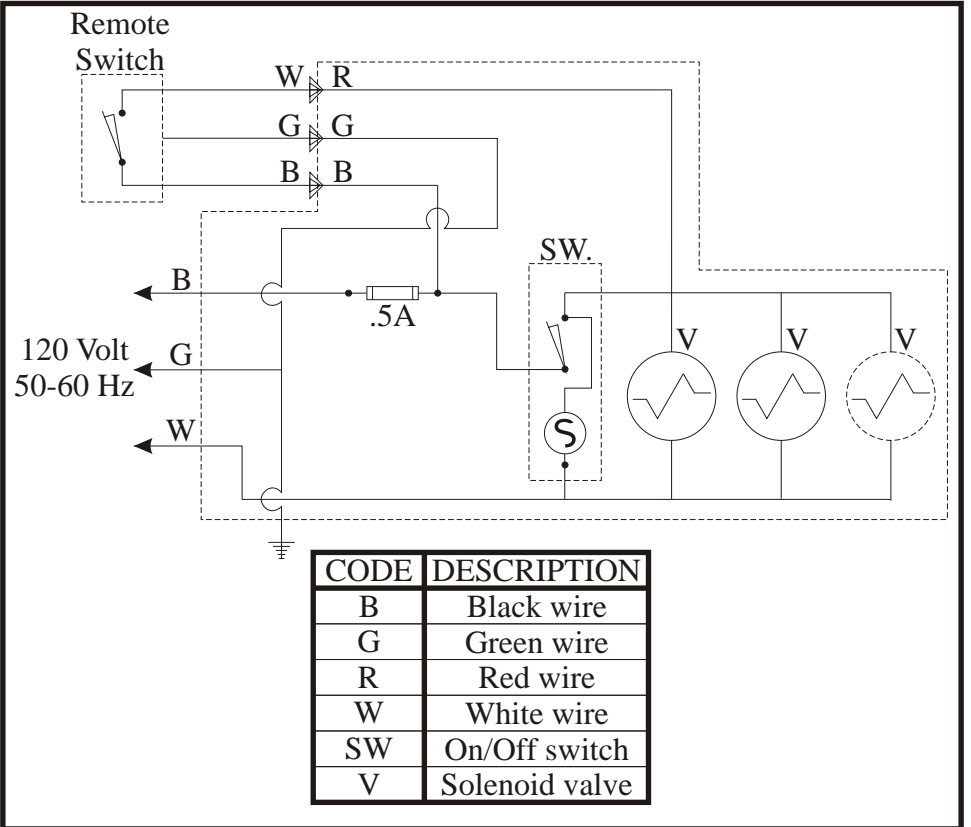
Remote Switch

W R

G G

B B

SW.

B

.5A

120 Volt 50-60 Hz

G

W

S

V

V

V

| CODE | DESCRIPTION |
|---|---|
| B | Black wire |
| G | Green wire |
| R | Red wire |
| W | White wire |
| SW | On/Off switch |
| V | Solenoid valve |